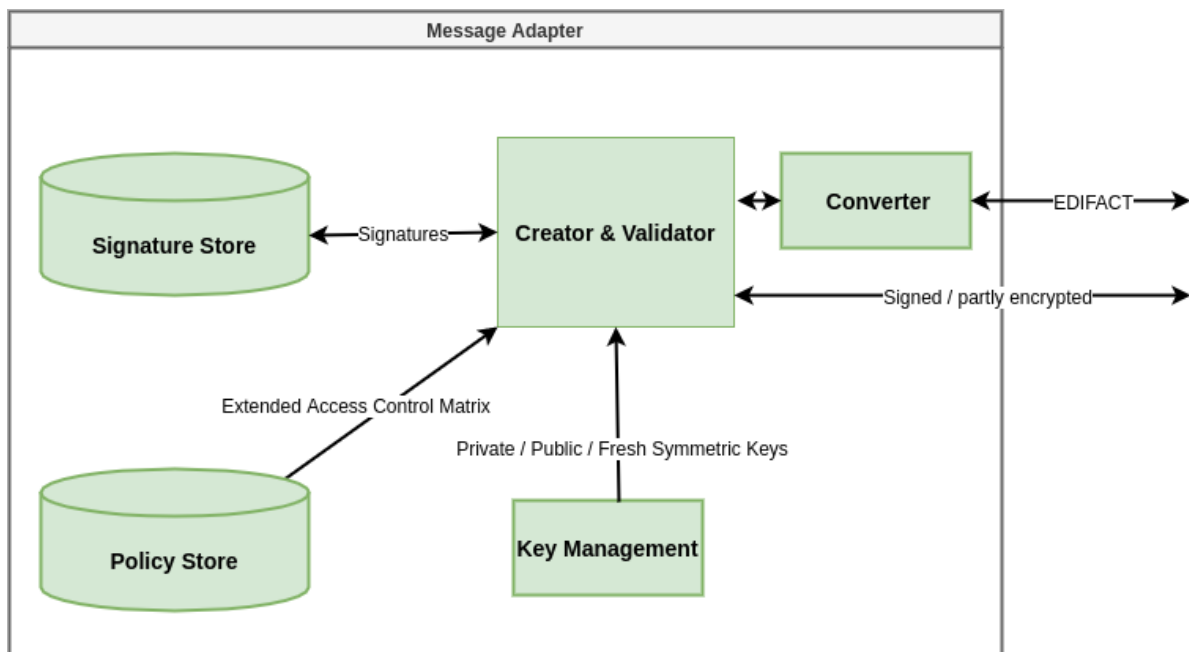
Message Adapter

Signature Store

Signatures

Creator & Validator

Converter

EDIFACT

Signed / partly encrypted

Extended Access Control Matrix

Private / Public / Fresh Symmetric Keys

Policy Store

Key Management